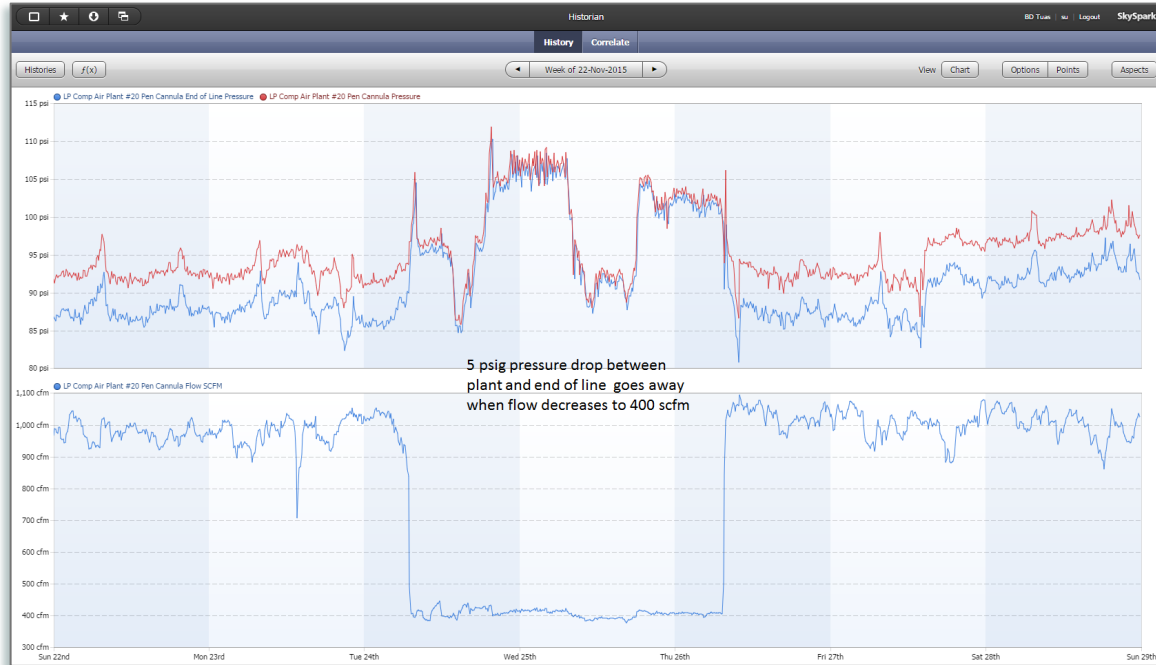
Historian

BD Tuan | su | Logout SkySpark

History Correlate

Histories $f(x)$ ◄ Week of 22-Nov-2015 ► View Chart Options Points Aspects

LP Comp Air Plant #20 Pen Cannula End of Line Pressure LP Comp Air Plant #20 Pen Cannula Pressure

115 psi
110 psi
105 psi
100 psi
95 psi
90 psi
85 psi
80 psi

5 psig pressure drop between plant and end of line goes away when flow decreases to 400 scfm

LP Comp Air Plant #20 Pen Cannula Flow SCFM

1,100 cfm
1,000 cfm
900 cfm
800 cfm
700 cfm
600 cfm
500 cfm
400 cfm
300 cfm

Sun 22nd Mon 23rd Tue 24th Wed 25th Thu 26th Fri 27th Sat 28th Sun 29th